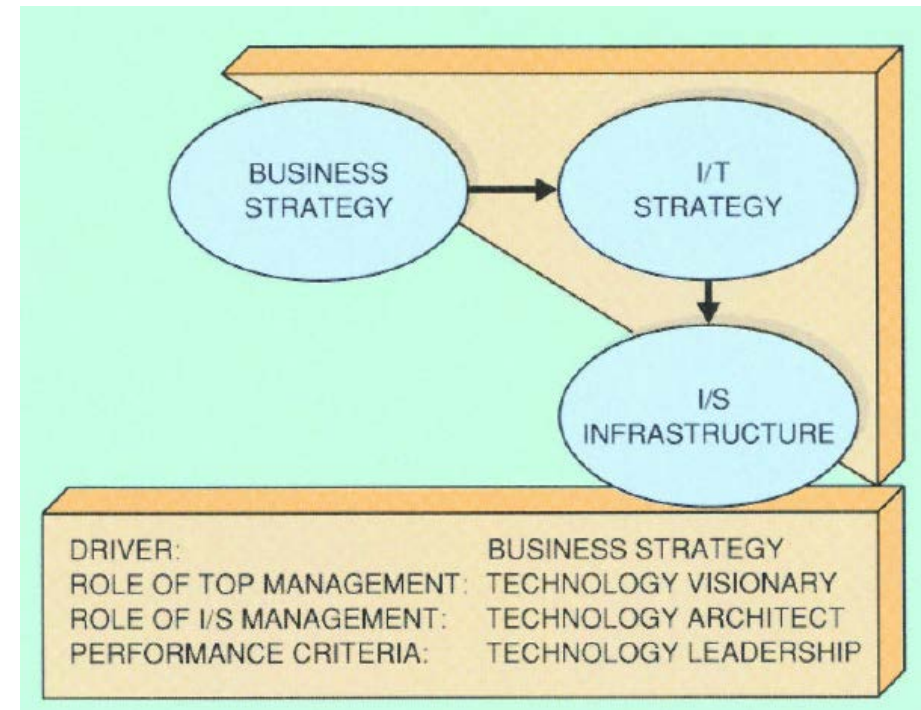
BUSINESS STRATEGY

I/T STRATEGY

I/S INFRASTRUCTURE

DRIVER: BUSINESS STRATEGY
ROLE OF TOP MANAGEMENT: TECHNOLOGY VISIONARY
ROLE OF I/S MANAGEMENT: TECHNOLOGY ARCHITECT
PERFORMANCE CRITERIA: TECHNOLOGY LEADERSHIP